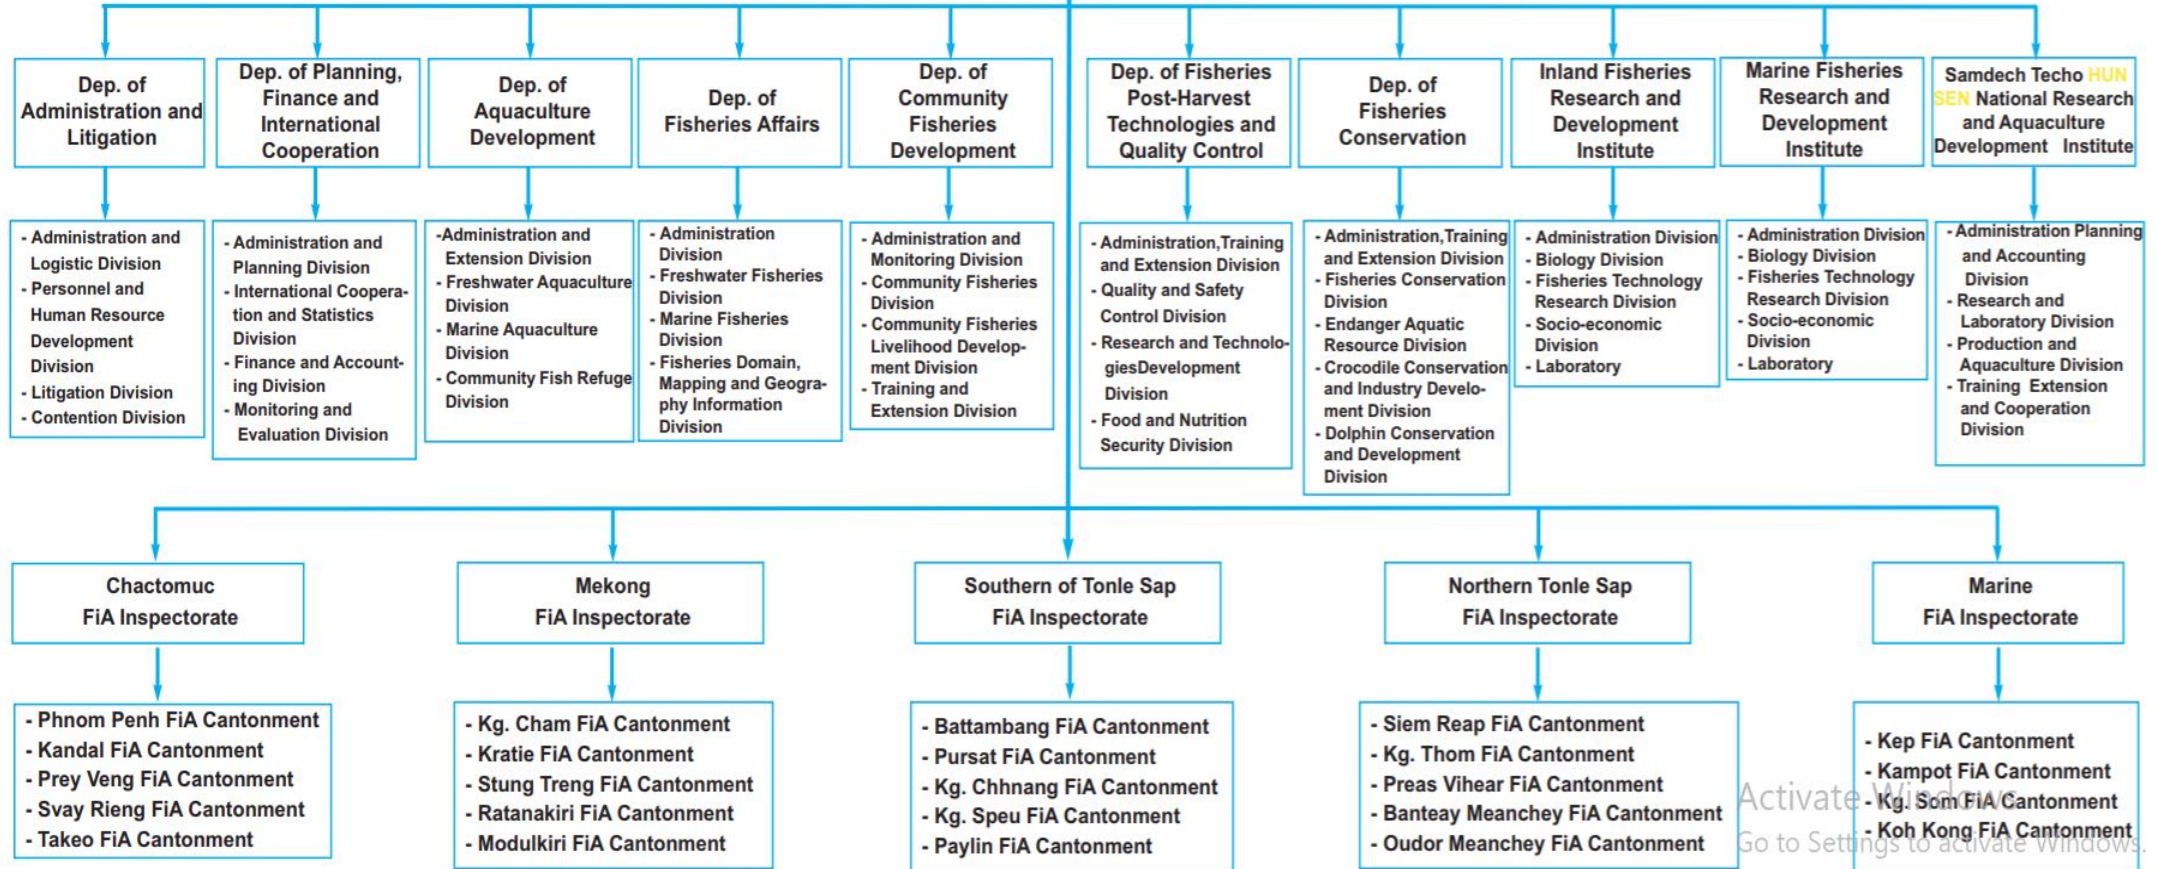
Dep. of Administration and Litigation

- Administration and Logistic Division
- Personnel and Human Resource Development Division
- Litigation Division
- Contention Division

Dep. of Planning, Finance and International Cooperation

- Administration and Planning Division
- International Cooperation and Statistics Division
- Finance and Accounting Division
- Monitoring and Evaluation Division

Dep. of Aquaculture Development

-Administration and Extension Division
- Freshwater Aquaculture Division
- Marine Aquaculture Division
- Community Fish Refuge Division

Dep. of Fisheries Affairs

- Administration Division
- Freshwater Fisheries Division
- Marine Fisheries Division
- Fisheries Domain, Mapping and Geography Information Division

Dep. of Community Fisheries Development

- Administration and Monitoring Division
- Community Fisheries Division
- Community Fisheries Livelihood Development Division
- Training and Extension Division

Dep. of Fisheries Post-Harvest Technologies and Quality Control

- Administration,Training and Extension Division
- Quality and Safety Control Division
- Research and TechnologiesDevelopment Division
- Food and Nutrition Security Division

Dep. of Fisheries Conservation

- Administration,Training and Extension Division
- Fisheries Conservation Division
- Endanger Aquatic Resource Division
- Crocodile Conservation and Industry Development Division
- Dolphin Conservation and Development Division

Inland Fisheries Research and Development Institute

- Administration Division
- Biology Division
- Fisheries Technology Research Division
- Socio-economic Division
- Laboratory

Marine Fisheries Research and Development Institute

- Administration Division
- Biology Division
- Fisheries Technology Research Division
- Socio-economic Division
- Laboratory

Samdech Techo HUN SEN National Research and Aquaculture Development Institute

- Administration Planning and Accounting Division
- Research and Laboratory Division
- Production and Aquaculture Division
- Training Extension and Cooperation Division

Chactomuc FiA Inspectorate

- Phnom Penh FiA Cantonment
- Kandal FiA Cantonment
- Prey Veng FiA Cantonment
- Svay Rieng FiA Cantonment
- Takeo FiA Cantonment

Mekong FiA Inspectorate

- Kg. Cham FiA Cantonment
- Kratie FiA Cantonment
- Stung Treng FiA Cantonment
- Ratanakiri FiA Cantonment
- Modulkiri FiA Cantonment

Southern of Tonle Sap FiA Inspectorate

- Battambang FiA Cantonment
- Pursat FiA Cantonment
- Kg. Chhnang FiA Cantonment
- Kg. Speu FiA Cantonment
- Paylin FiA Cantonment

Northern Tonle Sap FiA Inspectorate

- Siem Reap FiA Cantonment
- Kg. Thom FiA Cantonment
- Preas Vihear FiA Cantonment
- Banteay Meanchey FiA Cantonment
- Oudor Meanchey FiA Cantonment

Marine FiA Inspectorate

- Kep FiA Cantonment
- Kampot FiA Cantonment
- Kg. Som FiA Cantonment
- Koh Kong FiA Cantonment

Activate Windows
Go to Settings to activate Windows.